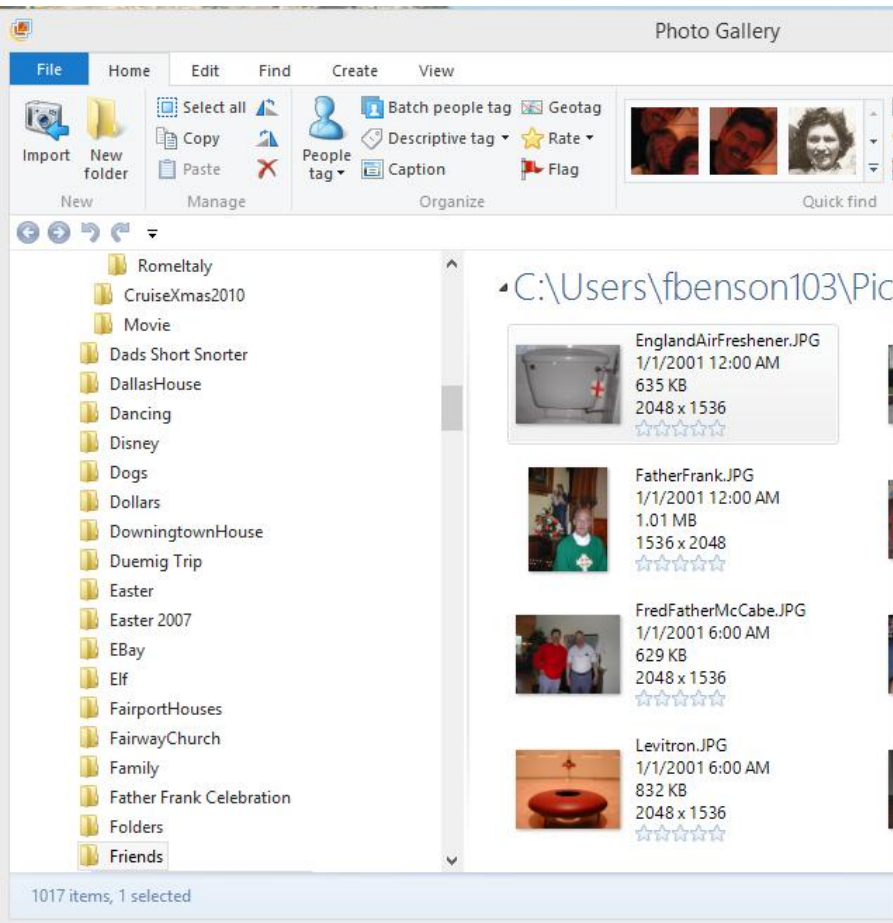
Photo Gallery

File Home Edit Find Create View

Import New folder
New

Select all
Copy
Paste
Manage

People tag
Batch people tag
Descriptive tag
Caption
Geotag
Rate
Flag
Organize

Quick find

RomeItaly
CruiseXmas2010
Movie
Dads Short Snorter
DallasHouse
Dancing
Disney
Dogs
Dollars
DowningtownHouse
Duemig Trip
Easter
Easter 2007
EBay
Elf
FairportHouses
FairwayChurch
Family
Father Frank Celebration
Folders
Friends

C:\Users\fbenson103\Pic

EnglandAirFreshener.JPG
1/1/2001 12:00 AM
635 KB
2048 x 1536

FatherFrank.JPG
1/1/2001 12:00 AM
1.01 MB
1536 x 2048

FredFatherMcCabe.JPG
1/1/2001 6:00 AM
629 KB
2048 x 1536

Levitron.JPG
1/1/2001 6:00 AM
832 KB
2048 x 1536

1017 items, 1 selected